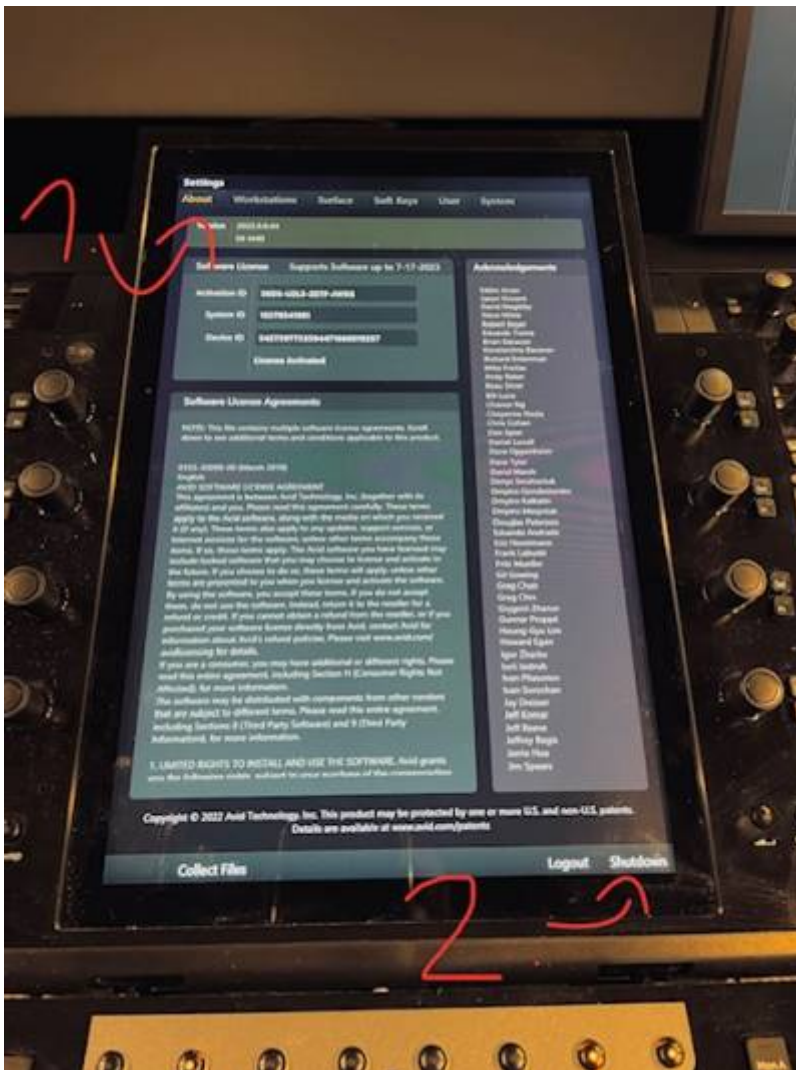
1

Settings

About Workstations Surface Soft Keys User System

Version 2022.8.0.44
OS 3440

Software License Supports Software up to 7-17-2023

Activation ID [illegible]
System ID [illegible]
Device ID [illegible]
License Activated

Software License Agreements

NOTE: This file contains multiple software license agreements. Scroll down to see additional terms and conditions applicable to this product.

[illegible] (March 2019)
English
AVID SOFTWARE LICENSE AGREEMENT
This agreement is between Avid Technology, Inc. (together with its affiliates) and you. Please read this agreement carefully. These terms apply to the Avid software, along with the media on which you received it (if any). These terms also apply to any updates, support services, or Internet services for the software, unless other terms accompany those items. If so, those terms apply. The Avid software you have licensed may include locked software that you may choose to license and activate in the future. If you choose to do so, these terms will apply, unless other terms are presented to you when you license and activate the software. By using the software, you accept these terms. If you do not accept them, do not use the software. Instead, return it to the reseller for a refund or credit. If you cannot obtain a refund from the reseller, or if you purchased your software license directly from Avid, contact Avid for information about Avid's refund policies. Please visit www.avid.com/audiolicensing for details.
If you are a consumer, you may have additional or different rights. Please read this entire agreement, including Section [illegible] (Consumer Rights Not Affected), for more information.
The software may be distributed with components from other vendors that are subject to different terms. Please read this entire agreement, including Sections 8 (Third Party Software) and 9 (Third Party Information), for more information.

1. LIMITED RIGHTS TO INSTALL AND USE THE SOFTWARE. Avid grants you the following rights, subject to your purchase of the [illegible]

Acknowledgements

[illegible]
Jason Howard
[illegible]
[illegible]
Robert Segal
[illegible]
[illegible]
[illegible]
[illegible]
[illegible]
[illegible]
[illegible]
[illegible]
Bill Lucie
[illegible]
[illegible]
Chris Cohen
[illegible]
Daniel Lovell
Dave Oppenheim
Dave Tyler
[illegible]
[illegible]
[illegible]
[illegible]
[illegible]
Douglas Peterson
Eduardo Andrade
Eric Theodoridis
Frank Labiotti
Fritz Mueller
Gil Gowing
Greg Chin
Greg Chin
Grygorii Zharun
Gunnar Propper
Heung-Gyu Lim
Howard Egan
Igor Zhurbo
Ivan Jednuk
Ivan Plakunov
Ivan Sorochan
Jay Dreyer
Jeff Komar
Jeff Rayne
Jeffrey Boggs
Jamie Hou
Jim Spears

Copyright © 2022 Avid Technology, Inc. This product may be protected by one or more U.S. and non-U.S. patents. Details are available at www.avid.com/patents

Collect Files Logout Shutdown

2